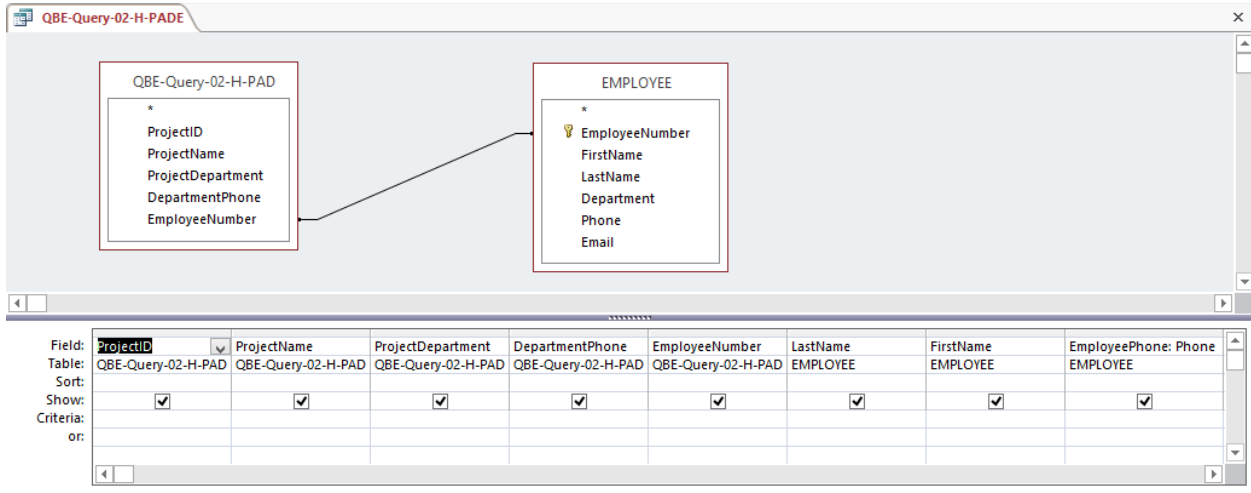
QBE-Query-02-H-PADE

QBE-Query-02-H-PAD
*
ProjectID
ProjectName
ProjectDepartment
DepartmentPhone
EmployeeNumber

EMPLOYEE
*
EmployeeNumber
FirstName
LastName
Department
Phone
Email

| Field: | ProjectID | ProjectName | ProjectDepartment | DepartmentPhone | EmployeeNumber | LastName | FirstName | EmployeePhone: Phone |
|---|---|---|---|---|---|---|---|---|
| Table: | QBE-Query-02-H-PAD | QBE-Query-02-H-PAD | QBE-Query-02-H-PAD | QBE-Query-02-H-PAD | QBE-Query-02-H-PAD | EMPLOYEE | EMPLOYEE | EMPLOYEE |
| Sort: | | | | | | | | |
| Show: | ✓ | ✓ | ✓ | ✓ | ✓ | ✓ | ✓ | ✓ |
| Criteria: | | | | | | | | |
| or: | | | | | | | | |